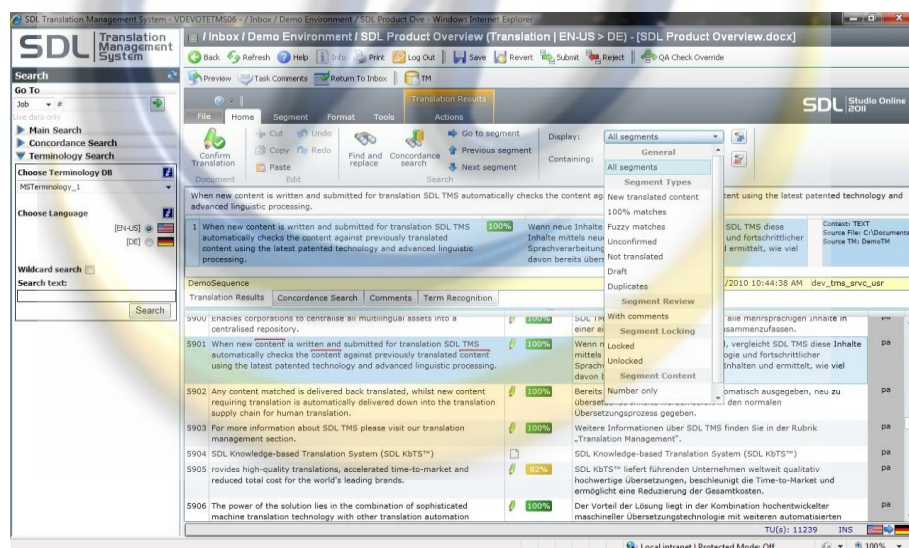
SDL Translation Management System - VDEVOTETMS06 - / Inbox / Demo Environment / SDL Product Ove - Windows Internet Explorer

SDL Translation Management System

/ Inbox / Demo Environment / SDL Product Overview (Translation | EN-US > DE) - [SDL Product Overview.docx]

Back Refresh Help Info Print Log Out | Save Revert Submit Reject | QA Check Override

Preview Task Comments Return To Inbox | TM

Search
Go To
Job #
Live data only
Main Search
Concordance Search
Terminology Search
Choose Terminology DB
MSTerminology_1
Choose Language
[EN-US]
[DE]
Wildcard search
Search text:
Search

Translation Results
SDL Studio Online 2011

File Home Segment Format Tools Actions

Confirm Translation | Cut Copy Paste | Undo Redo | Find and replace | Concordance search | Go to segment | Previous segment | Next segment
Document Edit Search

Display: All segments
Containing:

General
All segments
Segment Types
New translated content
100% matches
Fuzzy matches
Unconfirmed
Not translated
Draft
Duplicates
Segment Review
With comments
Segment Locking
Locked
Unlocked
Segment Content
Number only

When new content is written and submitted for translation SDL TMS automatically checks the content ag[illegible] ntent using the latest patented technology and advanced linguistic processing.

1 When new content is written and submitted for translation SDL TMS automatically checks the content against previously translated content using the latest patented technology and advanced linguistic processing. 100% Wenn neue Inhalte Inhalte mittels neu Sprachverarbeitung davon bereits über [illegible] SDL TMS diese und fortschrittlicher ermittelt, wie viel

Context: TEXT
Source File: C:\Documents
Source TM: DemoTM

DemoSequence /2010 10:44:38 AM dev_tms_srvc_usr

Translation Results | Concordance Search | Comments | Term Recognition

5900 Enables corporations to centralise all multilingual assets into a centralised repository. 100% SDL TM einer ei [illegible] alle mehrsprachigen Inhalte in zusammenzufassen. pa

5901 When new content is written and submitted for translation SDL TMS automatically checks the content against previously translated content using the latest patented technology and advanced linguistic processing. 100% Wenn n mittels Sprach davon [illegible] , vergleicht SDL TMS diese Inhalte logie und fortschrittlicher Inhalten und ermittelt, wie viel pa

5902 Any content matched is delivered back translated, whilst new content requiring translation is automatically delivered down into the translation supply chain for human translation. 100% Bereits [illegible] omatisch ausgegeben, neu zu übersetzende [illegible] den normalen Übersetzungsprozess gegeben. pa

5903 For more information about SDL TMS please visit our translation management section. 100% Weitere Informationen über SDL TMS finden Sie in der Rubrik „Translation Management". pa

5904 SDL Knowledge-based Translation System (SDL KbTS™) SDL Knowledge-based Translation System (SDL KbTS™) pa

5905 rovides high-quality translations, accelerated time-to-market and reduced total cost for the world's leading brands. 82% SDL KbTS™ liefert führenden Unternehmen weltweit qualitativ hochwertige Übersetzungen, beschleunigt die Time-to-Market und ermöglicht eine Reduzierung der Gesamtkosten. pa

5906 The power of the solution lies in the combination of sophisticated machine translation technology with other translation automation 100% Der Vorteil der Lösung liegt in der Kombination hochentwickelter maschineller Übersetzungstechnologie mit weiteren automatisierten pa

TU(s): 11239 INS

Local intranet | Protected Mode: Off 100%